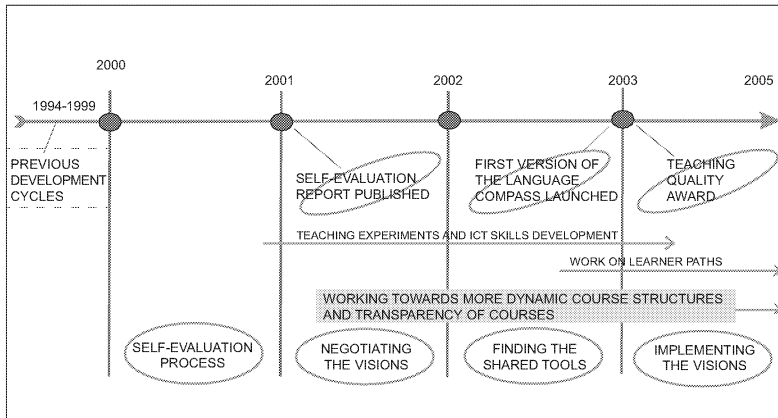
2000

2001

2002

2003

2005

1994-1999

PREVIOUS DEVELOPMENT CYCLES

SELF-EVALUATION REPORT PUBLISHED

FIRST VERSION OF THE LANGUAGE COMPASS LAUNCHED

TEACHING QUALITY AWARD

TEACHING EXPERIMENTS AND ICT SKILLS DEVELOPMENT

WORK ON LEARNER PATHS

WORKING TOWARDS MORE DYNAMIC COURSE STRUCTURES AND TRANSPARENCY OF COURSES

SELF-EVALUATION PROCESS

NEGOTIATING THE VISIONS

FINDING THE SHARED TOOLS

IMPLEMENTING THE VISIONS